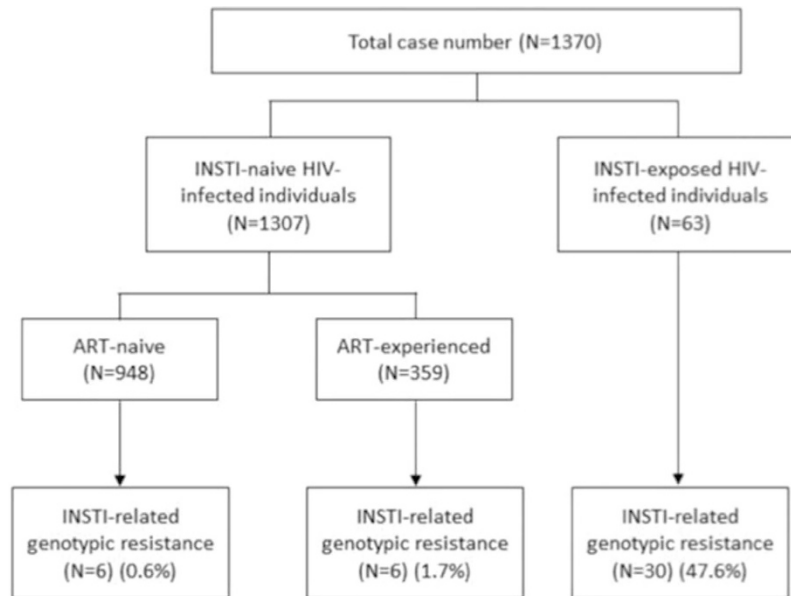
Total case number (N=1370)

INSTI-naive HIV-infected individuals (N=1307)

INSTI-exposed HIV-infected individuals (N=63)

ART-naive (N=948)

ART-experienced (N=359)

INSTI-related genotypic resistance (N=6) (0.6%)

INSTI-related genotypic resistance (N=6) (1.7%)

INSTI-related genotypic resistance (N=30) (47.6%)